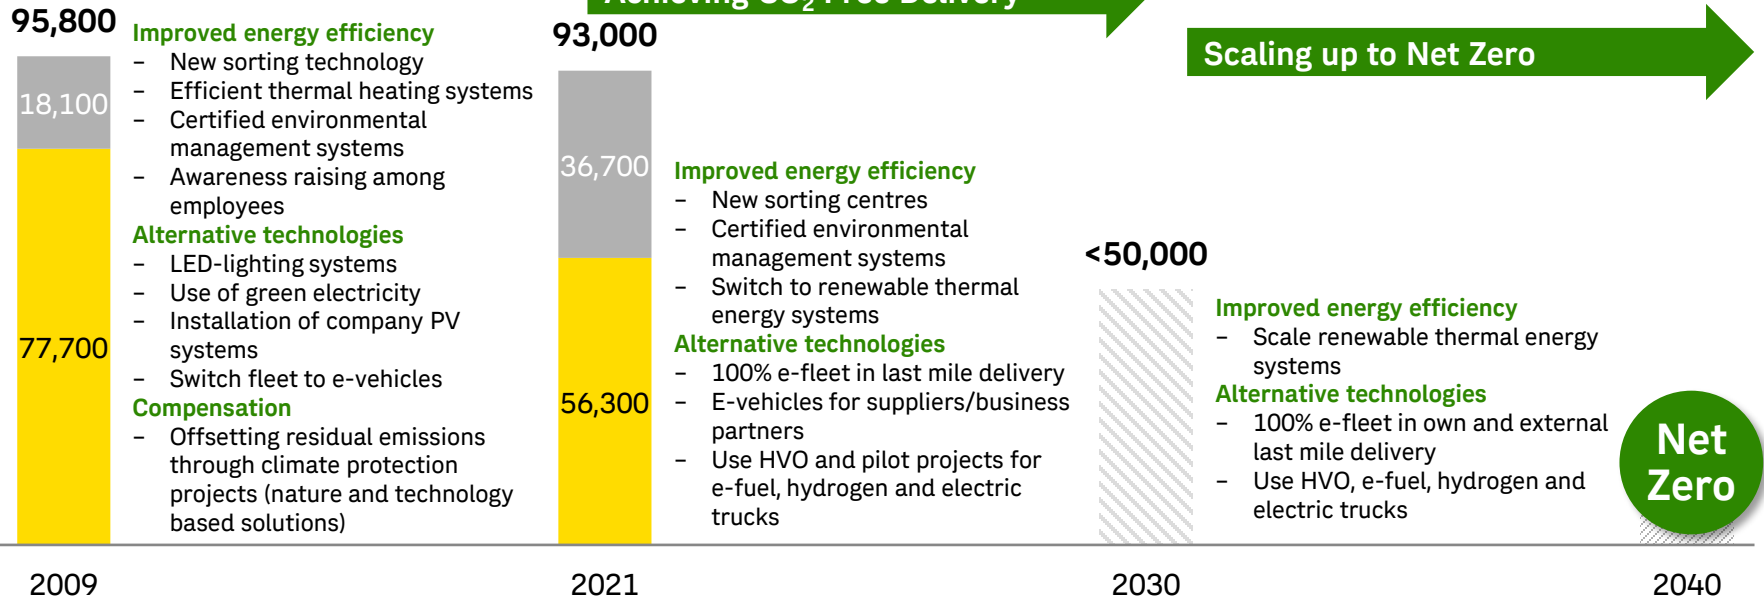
95,800

18,100

77,700

Improved energy efficiency
– New sorting technology
– Efficient thermal heating systems
– Certified environmental management systems
– Awareness raising among employees

Alternative technologies
– LED-lighting systems
– Use of green electricity
– Installation of company PV systems
– Switch fleet to e-vehicles

Compensation
– Offsetting residual emissions through climate protection projects (nature and technology based solutions)

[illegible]

93,000

36,700

56,300

Improved energy efficiency
– New sorting centres
– Certified environmental management systems
– Switch to renewable thermal energy systems

Alternative technologies
– 100% e-fleet in last mile delivery
– E-vehicles for suppliers/business partners
– Use HVO and pilot projects for e-fuel, hydrogen and electric trucks

Scaling up to Net Zero

<50,000

Improved energy efficiency
– Scale renewable thermal energy systems

Alternative technologies
– 100% e-fleet in own and external last mile delivery
– Use HVO, e-fuel, hydrogen and electric trucks

Net Zero

2009

2021

2030

2040